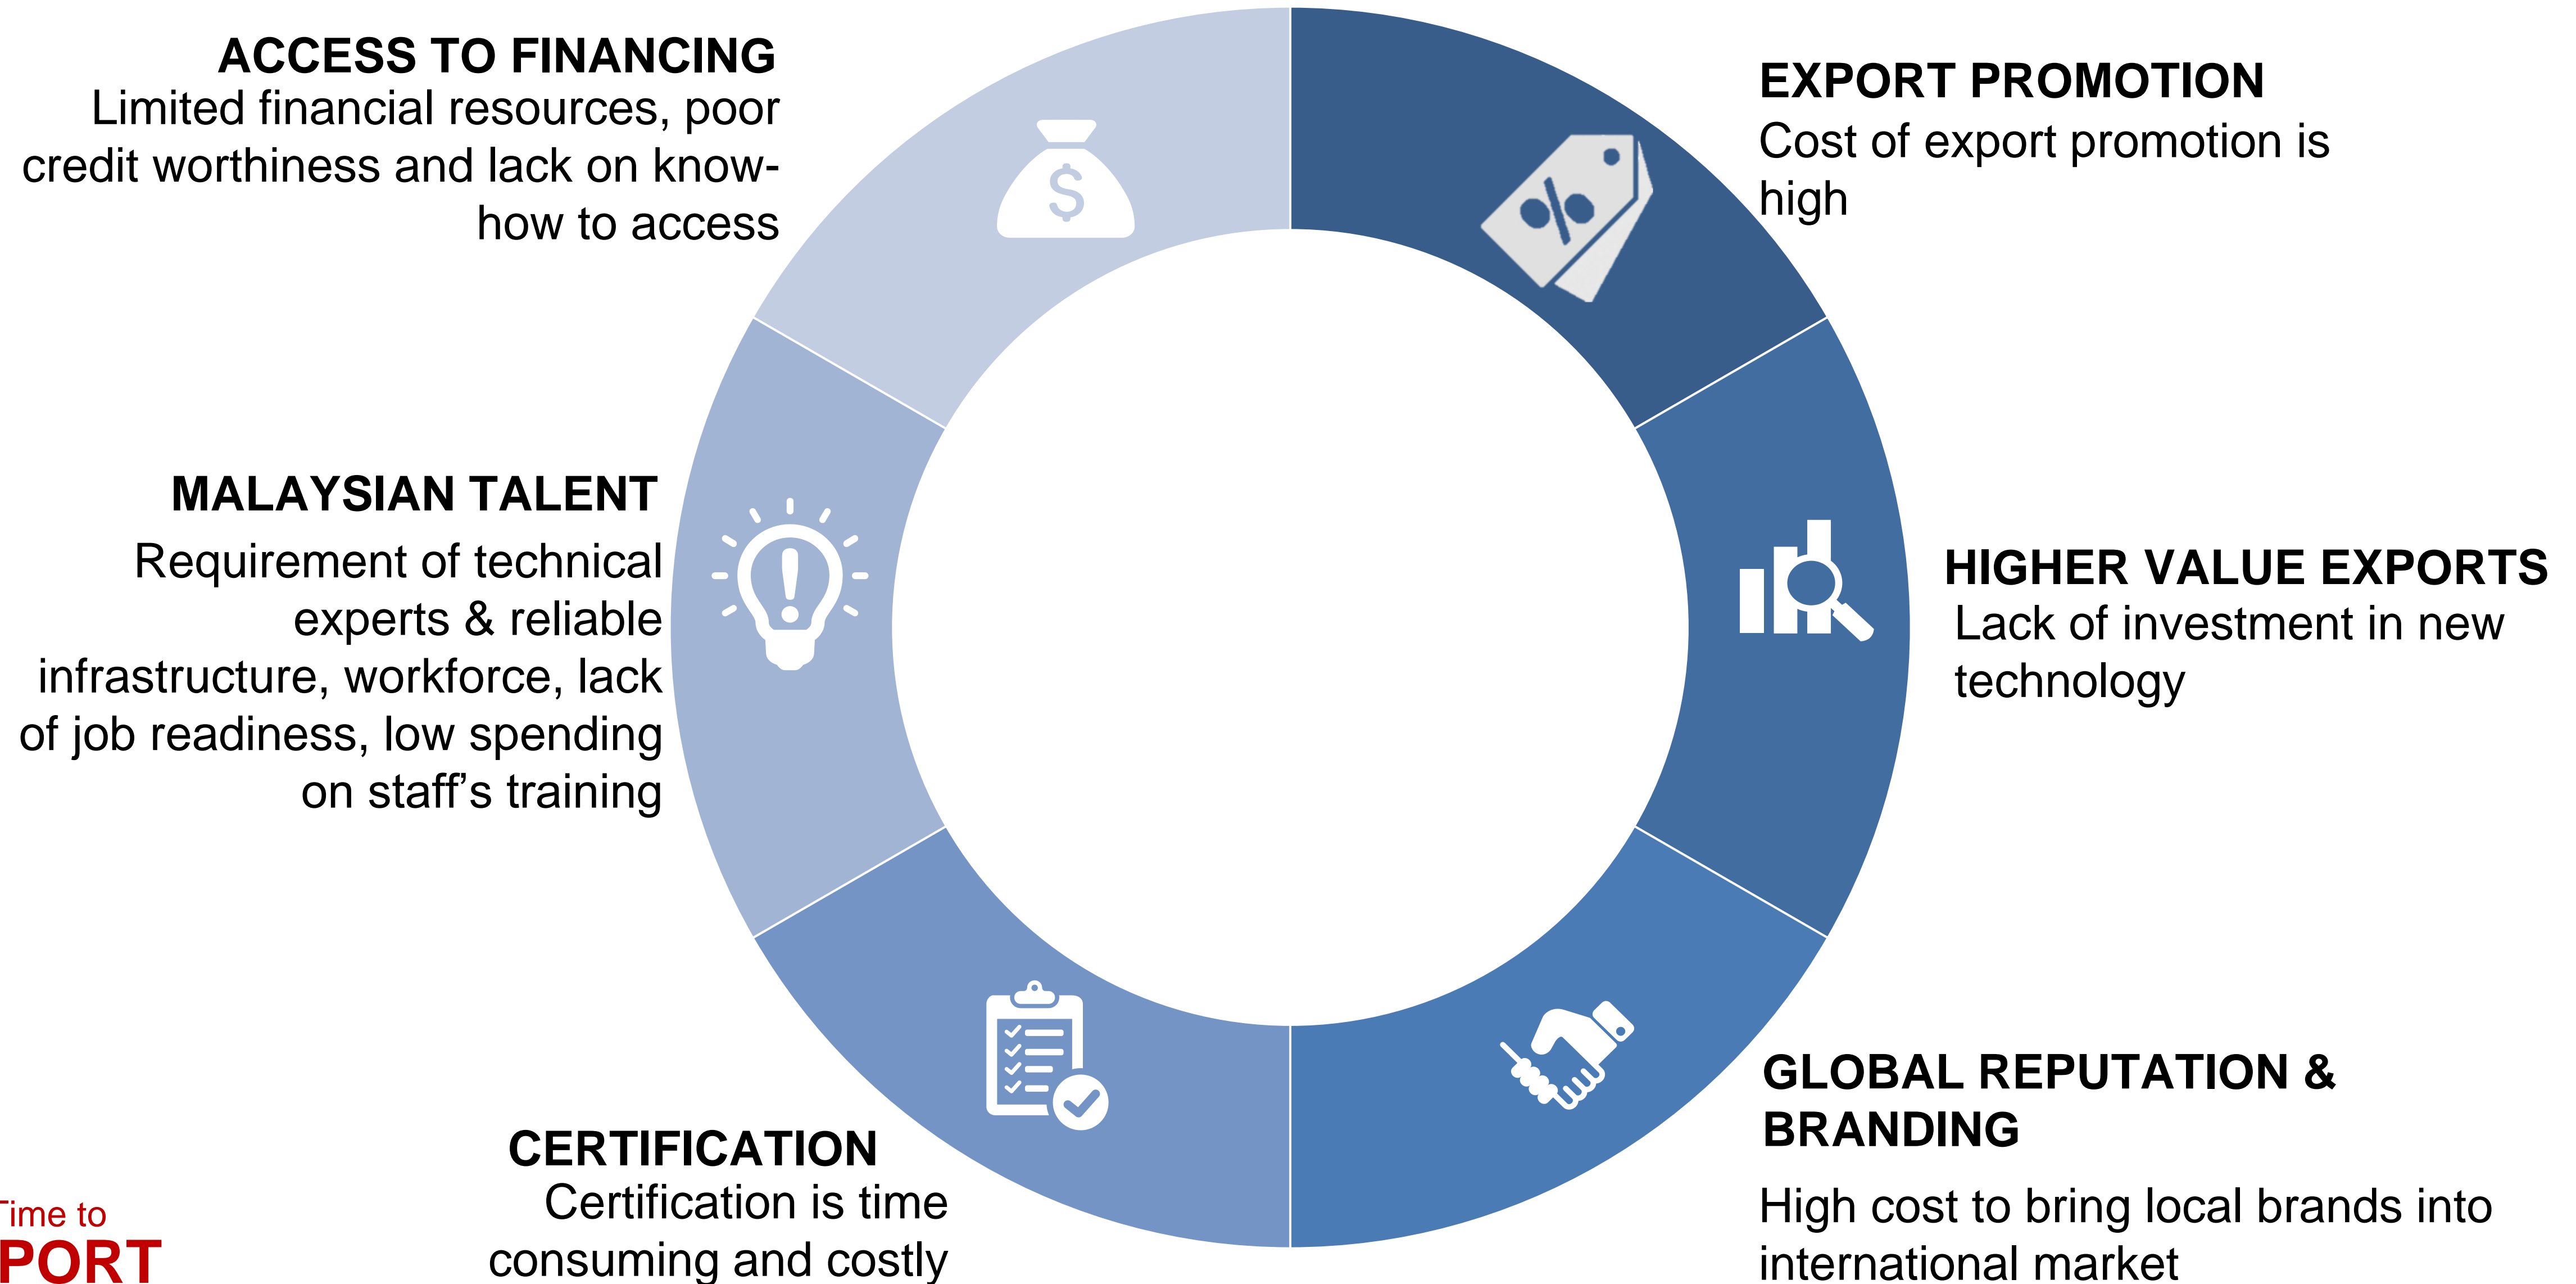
ACCESS TO FINANCING
Limited financial resources, poor credit worthiness and lack on know-how to access

EXPORT PROMOTION
Cost of export promotion is high

MALAYSIAN TALENT
Requirement of technical experts & reliable infrastructure, workforce, lack of job readiness, low spending on staff's training

HIGHER VALUE EXPORTS
Lack of investment in new technology

GLOBAL REPUTATION & BRANDING
High cost to bring local brands into international market

CERTIFICATION
Certification is time consuming and costly

ime to
PORT